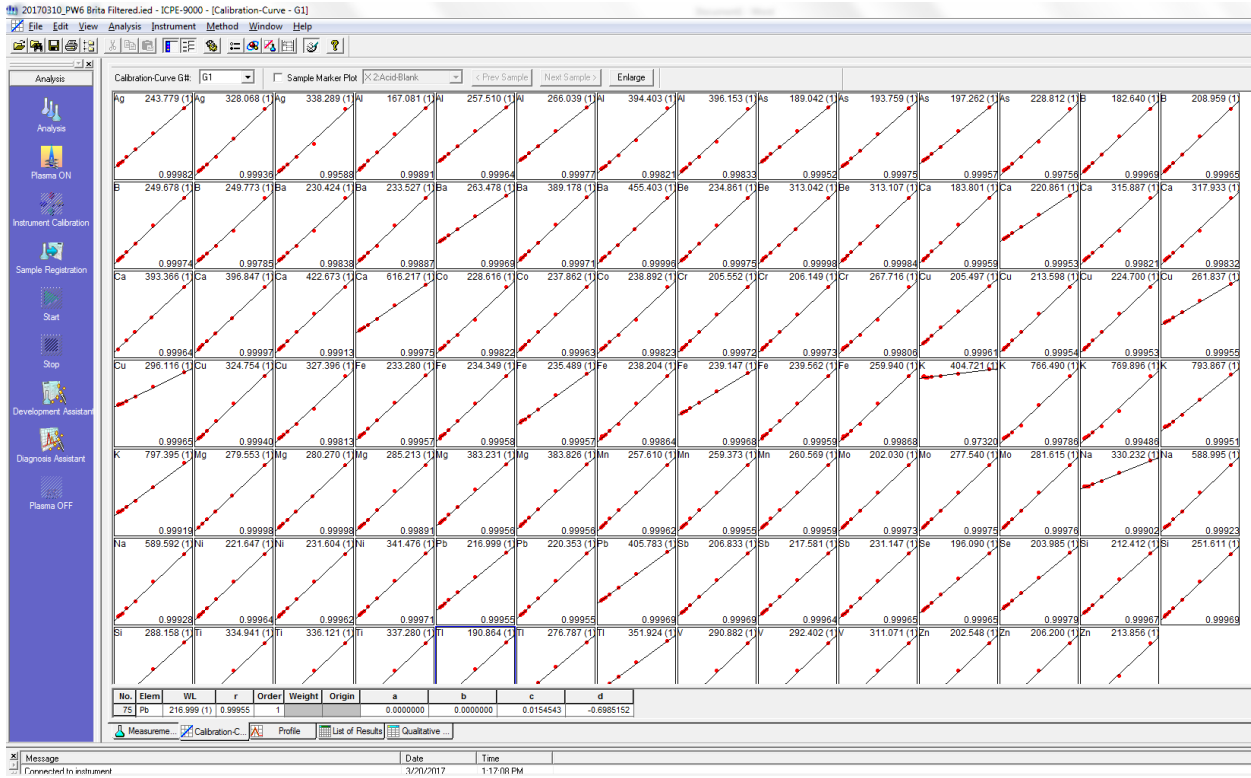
20170310_PW6 Brita Filtered.ied - ICPE-9000 - [Calibration-Curve - G1]

File Edit View Analysis Instrument Method Window Help

Analysis

Analysis
Plasma ON
Instrument Calibration
Sample Registration
Start
Stop
Development Assistant
Diagnosis Assistant
Plasma OFF

Calibration-Curve G#: G1 Sample Marker Plot X 2:Acid-Blank < Prev Sample Next Sample > Enlarge

Ag 243.779 (1) 0.99982
Ag 328.068 (1) 0.99936
Ag 338.289 (1) 0.99588
Al 167.081 (1) 0.99891
Al 257.510 (1) 0.99964
Al 266.039 (1) 0.99977
Al 394.403 (1) 0.99821
Al 396.153 (1) 0.99833
As 189.042 (1) 0.99952
As 193.759 (1) 0.99975
As 197.262 (1) 0.99957
As 228.812 (1) 0.99756
B 182.640 (1) 0.99969
B 208.959 (1) 0.99965
B 249.678 (1) 0.99974
B 249.773 (1) 0.99785
Ba 230.424 (1) 0.99838
Ba 233.527 (1) 0.99887
Ba 263.478 (1) 0.99969
Ba 389.178 (1) 0.99971
Ba 455.403 (1) 0.99996
Be 234.861 (1) 0.99975
Be 313.042 (1) 0.99998
Be 313.107 (1) 0.99984
Ca 183.801 (1) 0.99959
Ca 220.861 (1) 0.99953
Ca 315.887 (1) 0.99821
Ca 317.933 (1) 0.99832
Ca 393.366 (1) 0.99964
Ca 396.847 (1) 0.99997
Ca 422.673 (1) 0.99913
Ca 616.217 (1) 0.99975
Co 228.616 (1) 0.99822
Co 237.862 (1) 0.99963
Co 238.892 (1) 0.99823
Cr 205.552 (1) 0.99972
Cr 206.149 (1) 0.99973
Cr 267.716 (1) 0.99806
Cu 205.497 (1) 0.99961
Cu 213.598 (1) 0.99954
Cu 224.700 (1) 0.99953
Cu 261.837 (1) 0.99955
Cu 296.116 (1) 0.99965
Cu 324.754 (1) 0.99940
Cu 327.396 (1) 0.99813
Fe 233.280 (1) 0.99957
Fe 234.349 (1) 0.99958
Fe 235.489 (1) 0.99957
Fe 238.204 (1) 0.99864
Fe 239.147 (1) 0.99968
Fe 239.562 (1) 0.99959
Fe 259.940 (1) 0.99868
K 404.721 (1) 0.97320
K 766.490 (1) 0.99786
K 769.896 (1) 0.99486
K 793.867 (1) 0.99951
K 797.395 (1) 0.99919
Mg 279.553 (1) 0.99998
Mg 280.270 (1) 0.99998
Mg 285.213 (1) 0.99891
Mg 383.231 (1) 0.99956
Mg 383.826 (1) 0.99956
Mn 257.610 (1) 0.99962
Mn 259.373 (1) 0.99955
Mn 260.569 (1) 0.99959
Mo 202.030 (1) 0.99973
Mo 277.540 (1) 0.99975
Mo 281.615 (1) 0.99976
Na 330.232 (1) 0.99902
Na 588.995 (1) 0.99923
Na 589.592 (1) 0.99928
Ni 221.647 (1) 0.99964
Ni 231.604 (1) 0.99962
Ni 341.476 (1) 0.99971
Pb 216.999 (1) 0.99955
Pb 220.353 (1) 0.99955
Pb 405.783 (1) 0.99969
Sb 206.833 (1) 0.99969
Sb 217.581 (1) 0.99964
Sb 231.147 (1) 0.99965
Se 196.090 (1) 0.99965
Se 203.985 (1) 0.99979
Si 212.412 (1) 0.99967
Si 251.611 (1) 0.99969
Si 288.158 (1)
Ti 334.941 (1)
Ti 336.121 (1)
Ti 337.280 (1)
Tl 190.864 (1)
Tl 276.787 (1)
Tl 351.924 (1)
V 290.882 (1)
V 292.402 (1)
V 311.071 (1)
Zn 202.548 (1)
Zn 206.200 (1)
Zn 213.856 (1)

| No. | Elem | WL | r | Order | Weight | Origin | a | b | c | d |
|---|---|---|---|---|---|---|---|---|---|---|
| 75 | Pb | 216.999 (1) | 0.99955 | 1 | | | 0.0000000 | 0.0000000 | 0.0154543 | -0.6985152 |

Measureme... Calibration-C... Profile List of Results Qualitative ...

| Message | Date | Time |
|---|---|---|
| Connected to instrument | 3/20/2017 | 1:17:08 PM |